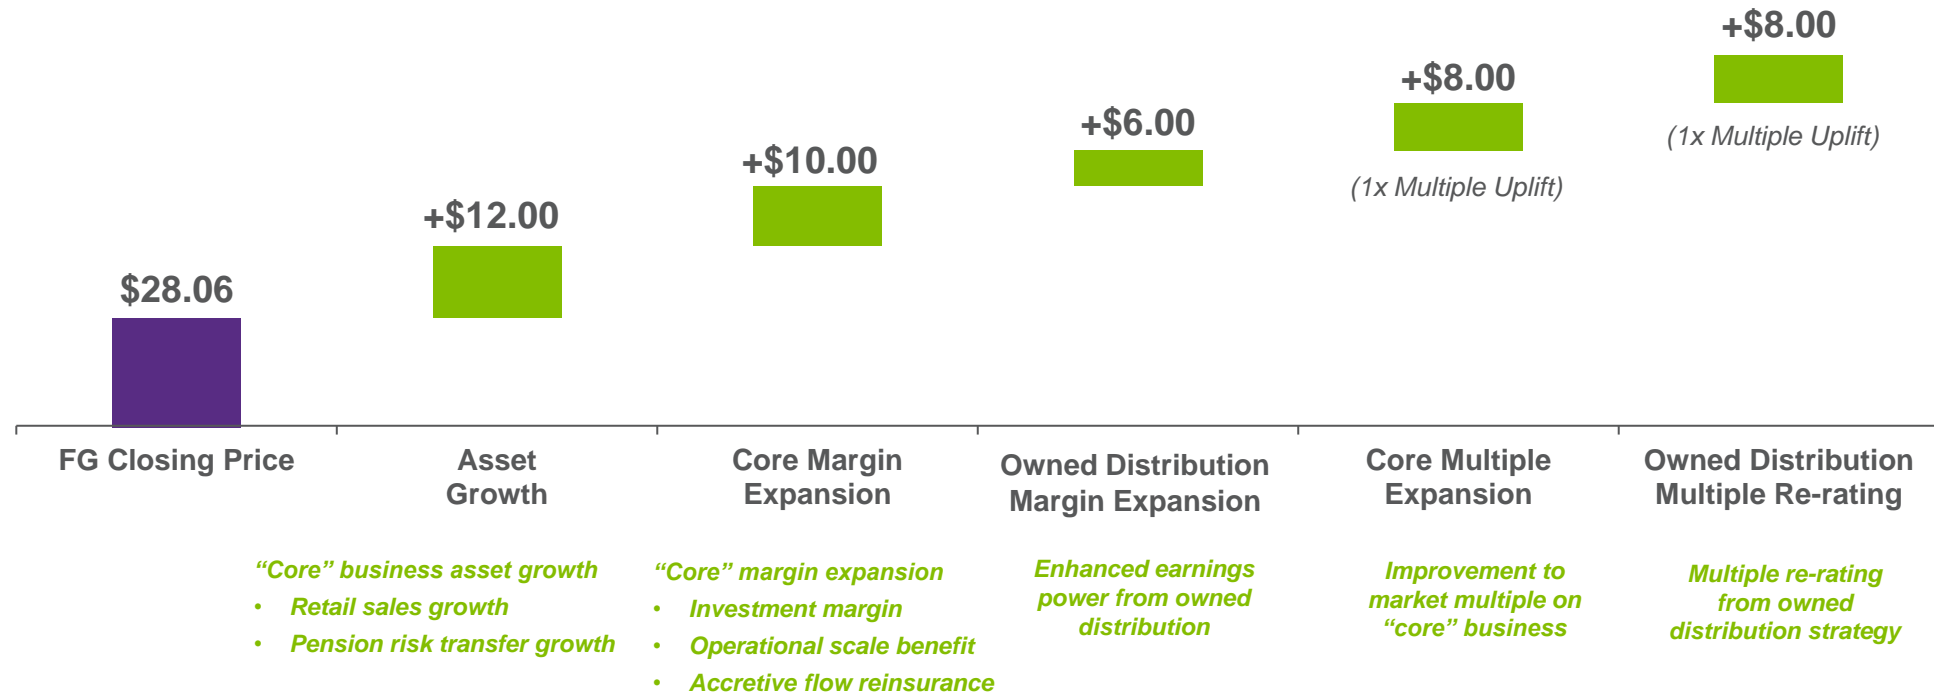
$28.06

+$12.00

+$10.00

+$6.00

+$8.00

(1x Multiple Uplift)

+$8.00

(1x Multiple Uplift)

FG Closing Price

Asset Growth

Core Margin Expansion

Owned Distribution Margin Expansion

Core Multiple Expansion

Owned Distribution Multiple Re-rating

“Core” business asset growth
• Retail sales growth
• Pension risk transfer growth

“Core” margin expansion
• Investment margin
• Operational scale benefit
• Accretive flow reinsurance

Enhanced earnings power from owned distribution

Improvement to market multiple on “core” business

Multiple re-rating from owned distribution strategy